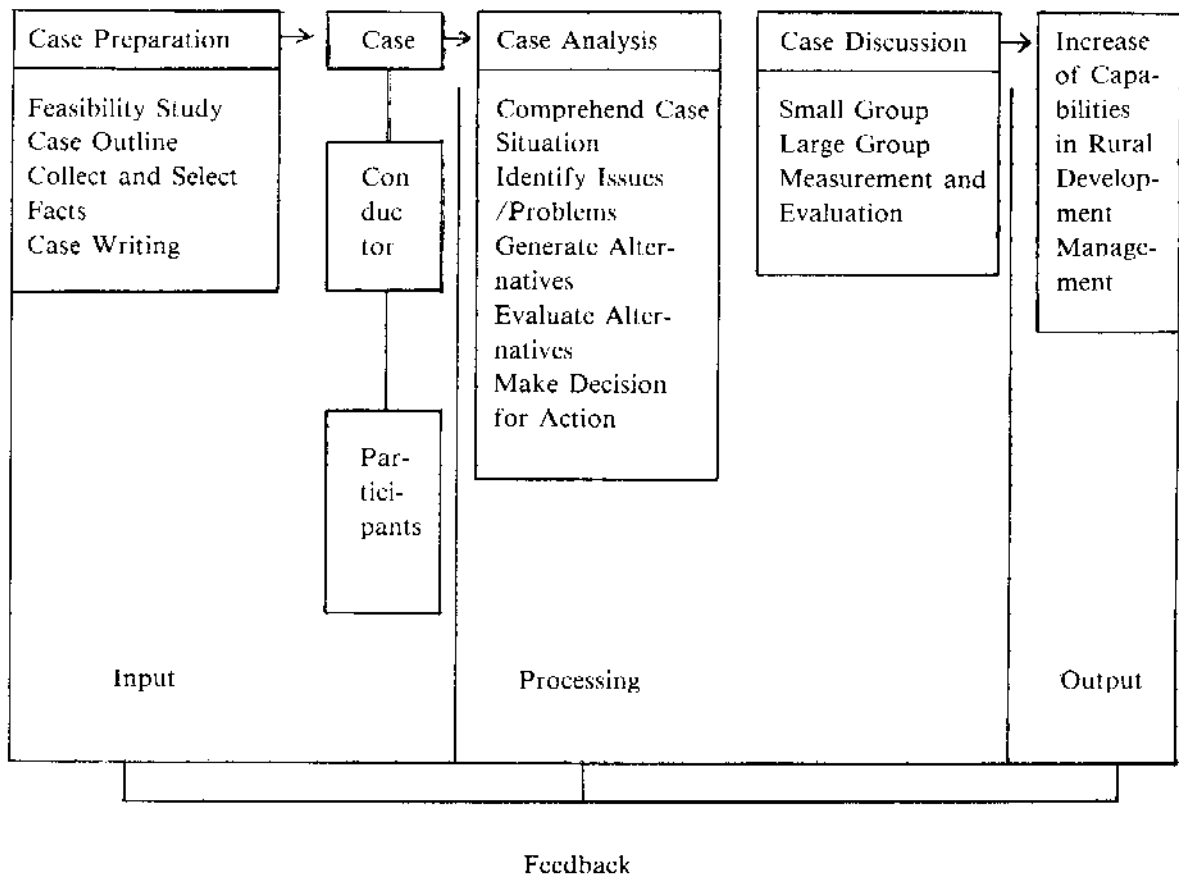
Case Preparation

Feasibility Study
Case Outline
Collect and Select Facts
Case Writing

Case

Conductor

Participants

Input

Case Analysis

Comprehend Case Situation
Identify Issues /Problems
Generate Alternatives
Evaluate Alternatives
Make Decision for Action

Case Discussion

Small Group
Large Group
Measurement and Evaluation

Processing

Increase of Capabilities in Rural Development Management

Output

Feedback